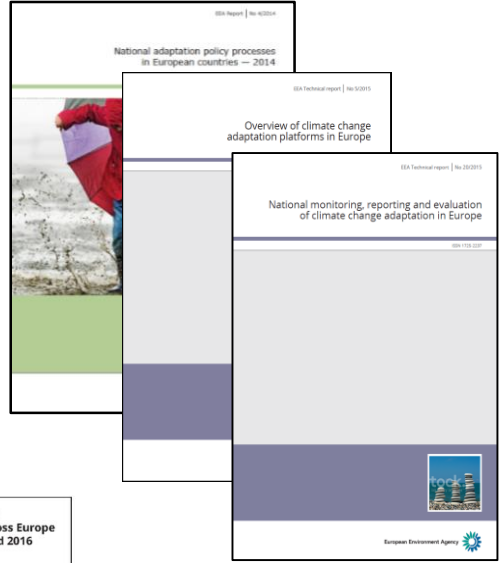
EEA Report | No 4/2014

National adaptation policy processes in European countries — 2014

EEA Technical report | No 5/2015

Overview of climate change adaptation platforms in Europe

EEA Technical report | No 20/2015

National monitoring, reporting and evaluation of climate change adaptation in Europe

ISSN 1725-2237

European Environment Agency

oss Europe
d 2016